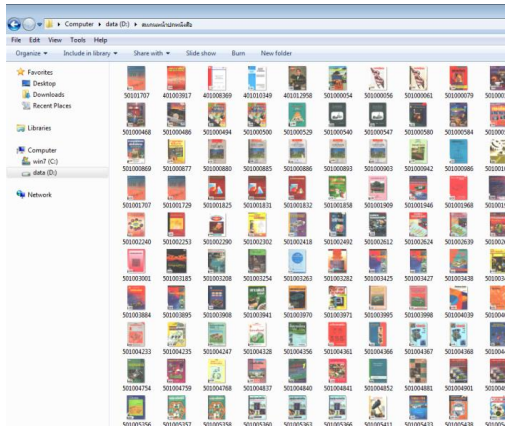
Computer ▸ data (D:) ▸ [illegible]

File Edit View Tools Help

Organize ▾ Include in library ▾ Share with ▾ Slide show Burn New folder

Favorites
Desktop
Downloads
Recent Places

Libraries

Computer
win7 (C:)
data (D:)

Network

501001707 401003917 401008369 401010349 401012958 501000054 501000056 501000061 501000079 50100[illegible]
501000468 501000486 501000494 501000500 501000529 501000540 501000547 501000580 501000584 50100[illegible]
501000869 501000877 501000880 501000885 501000886 501000893 501000903 501000942 501000986 50100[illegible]
501001707 501001729 501001825 501001831 501001832 501001858 501001909 501001946 501001968 50100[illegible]
501002240 501002253 501002290 501002302 501002418 501002492 501002612 501002624 501002639 50100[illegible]
501003001 501003185 501003208 501003254 501003263 501003282 501003425 501003427 501003438 50100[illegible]
501003884 501003895 501003908 501003941 501003970 501003971 501003995 501003998 501004039 50100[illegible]
501004233 501004235 501004247 501004328 501004356 501004361 501004366 501004367 501004368 50100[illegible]
501004754 501004759 501004768 501004837 501004840 501004841 501004852 501004881 501004901 50100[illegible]
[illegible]